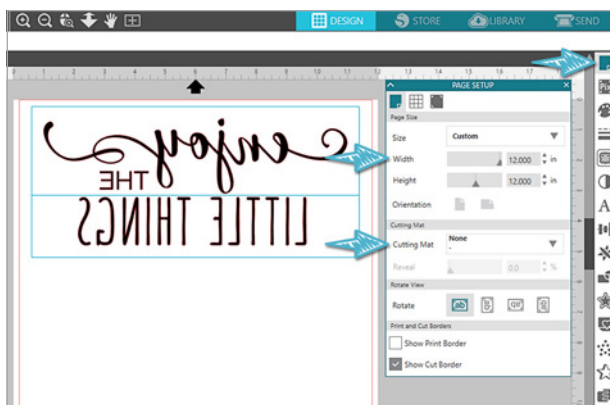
DESIGN
STORE
LIBRARY
SEND

enjoy
THE
LITTLE THINGS

PAGE SETUP
Page Size
Size Custom
Width 12.000 in
Height 12.000 in
Orientation
Cutting Mat
Cutting Mat None
Reveal 0.0 %
Rotate View
Rotate
Print and Cut Borders
Show Print Border
Show Cut Border